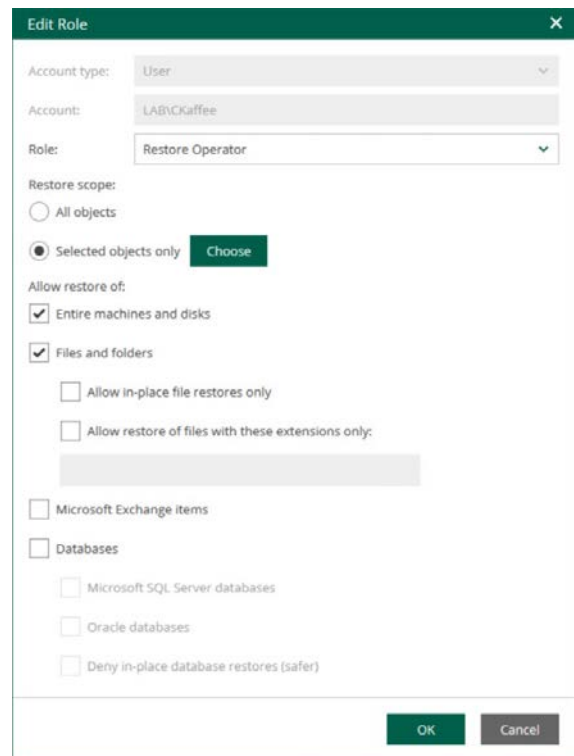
Edit Role

Account type: User

Account: LAB\CKaffee

Role: Restore Operator

Restore scope:

All objects

Selected objects only Choose

Allow restore of:

Entire machines and disks

Files and folders

Allow in-place file restores only

Allow restore of files with these extensions only:

Microsoft Exchange items

Databases

Microsoft SQL Server databases

Oracle databases

Deny in-place database restores (safer)

OK Cancel